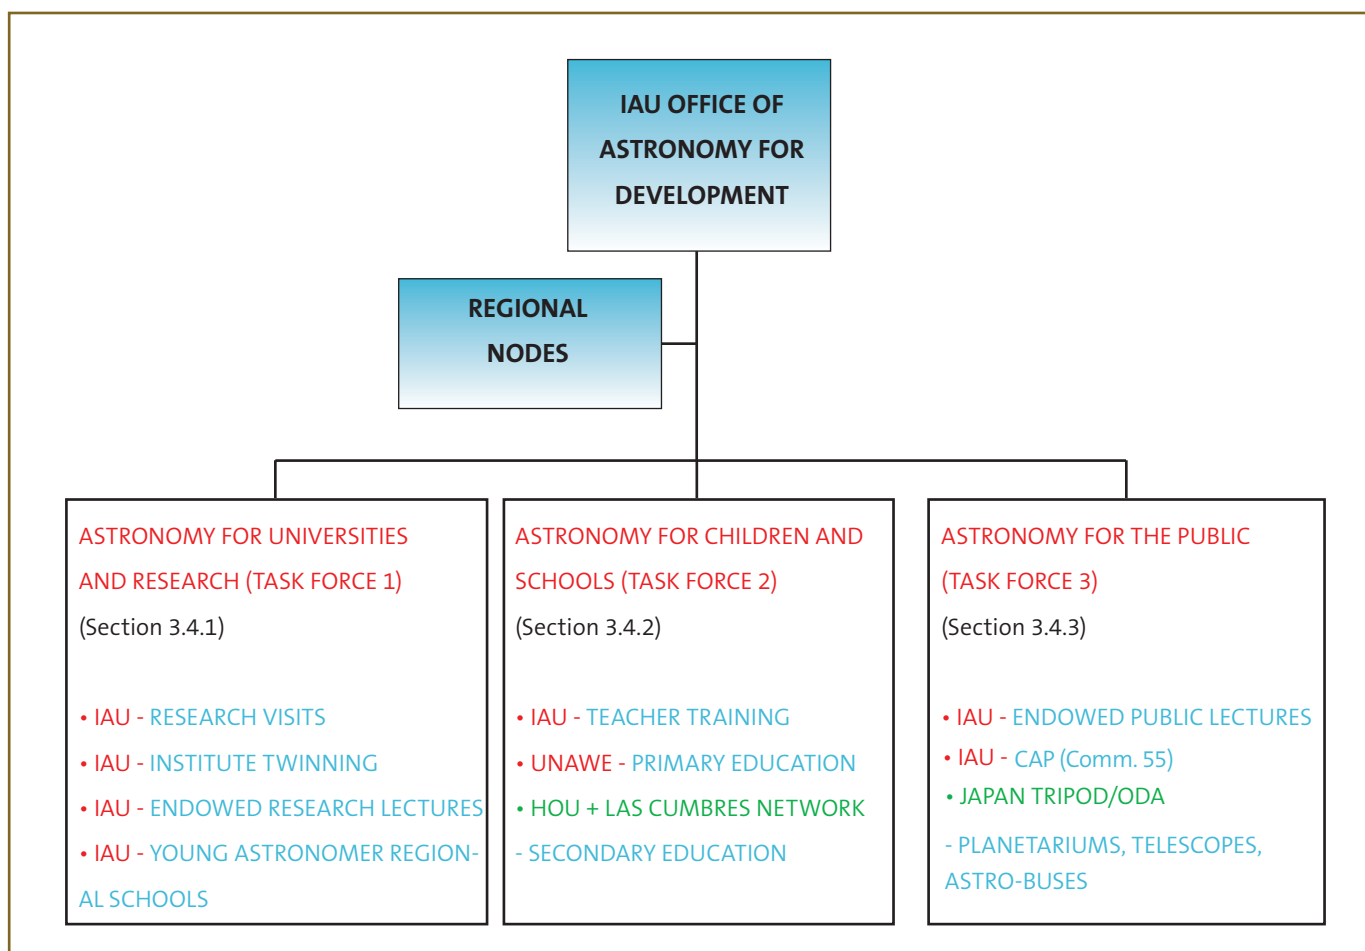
IAU OFFICE OF ASTRONOMY FOR DEVELOPMENT

REGIONAL NODES

ASTRONOMY FOR UNIVERSITIES AND RESEARCH (TASK FORCE 1)
(Section 3.4.1)

• IAU - RESEARCH VISITS
• IAU - INSTITUTE TWINNING
• IAU - ENDOWED RESEARCH LECTURES
• IAU - YOUNG ASTRONOMER REGIONAL SCHOOLS

ASTRONOMY FOR CHILDREN AND SCHOOLS (TASK FORCE 2)
(Section 3.4.2)

• IAU - TEACHER TRAINING
• UNAWE - PRIMARY EDUCATION
• HOU + LAS CUMBRES NETWORK
- SECONDARY EDUCATION

ASTRONOMY FOR THE PUBLIC (TASK FORCE 3)
(Section 3.4.3)

• IAU - ENDOWED PUBLIC LECTURES
• IAU - CAP (Comm. 55)
• JAPAN TRIPOD/ODA
- PLANETARIUMS, TELESCOPES, ASTRO-BUSES